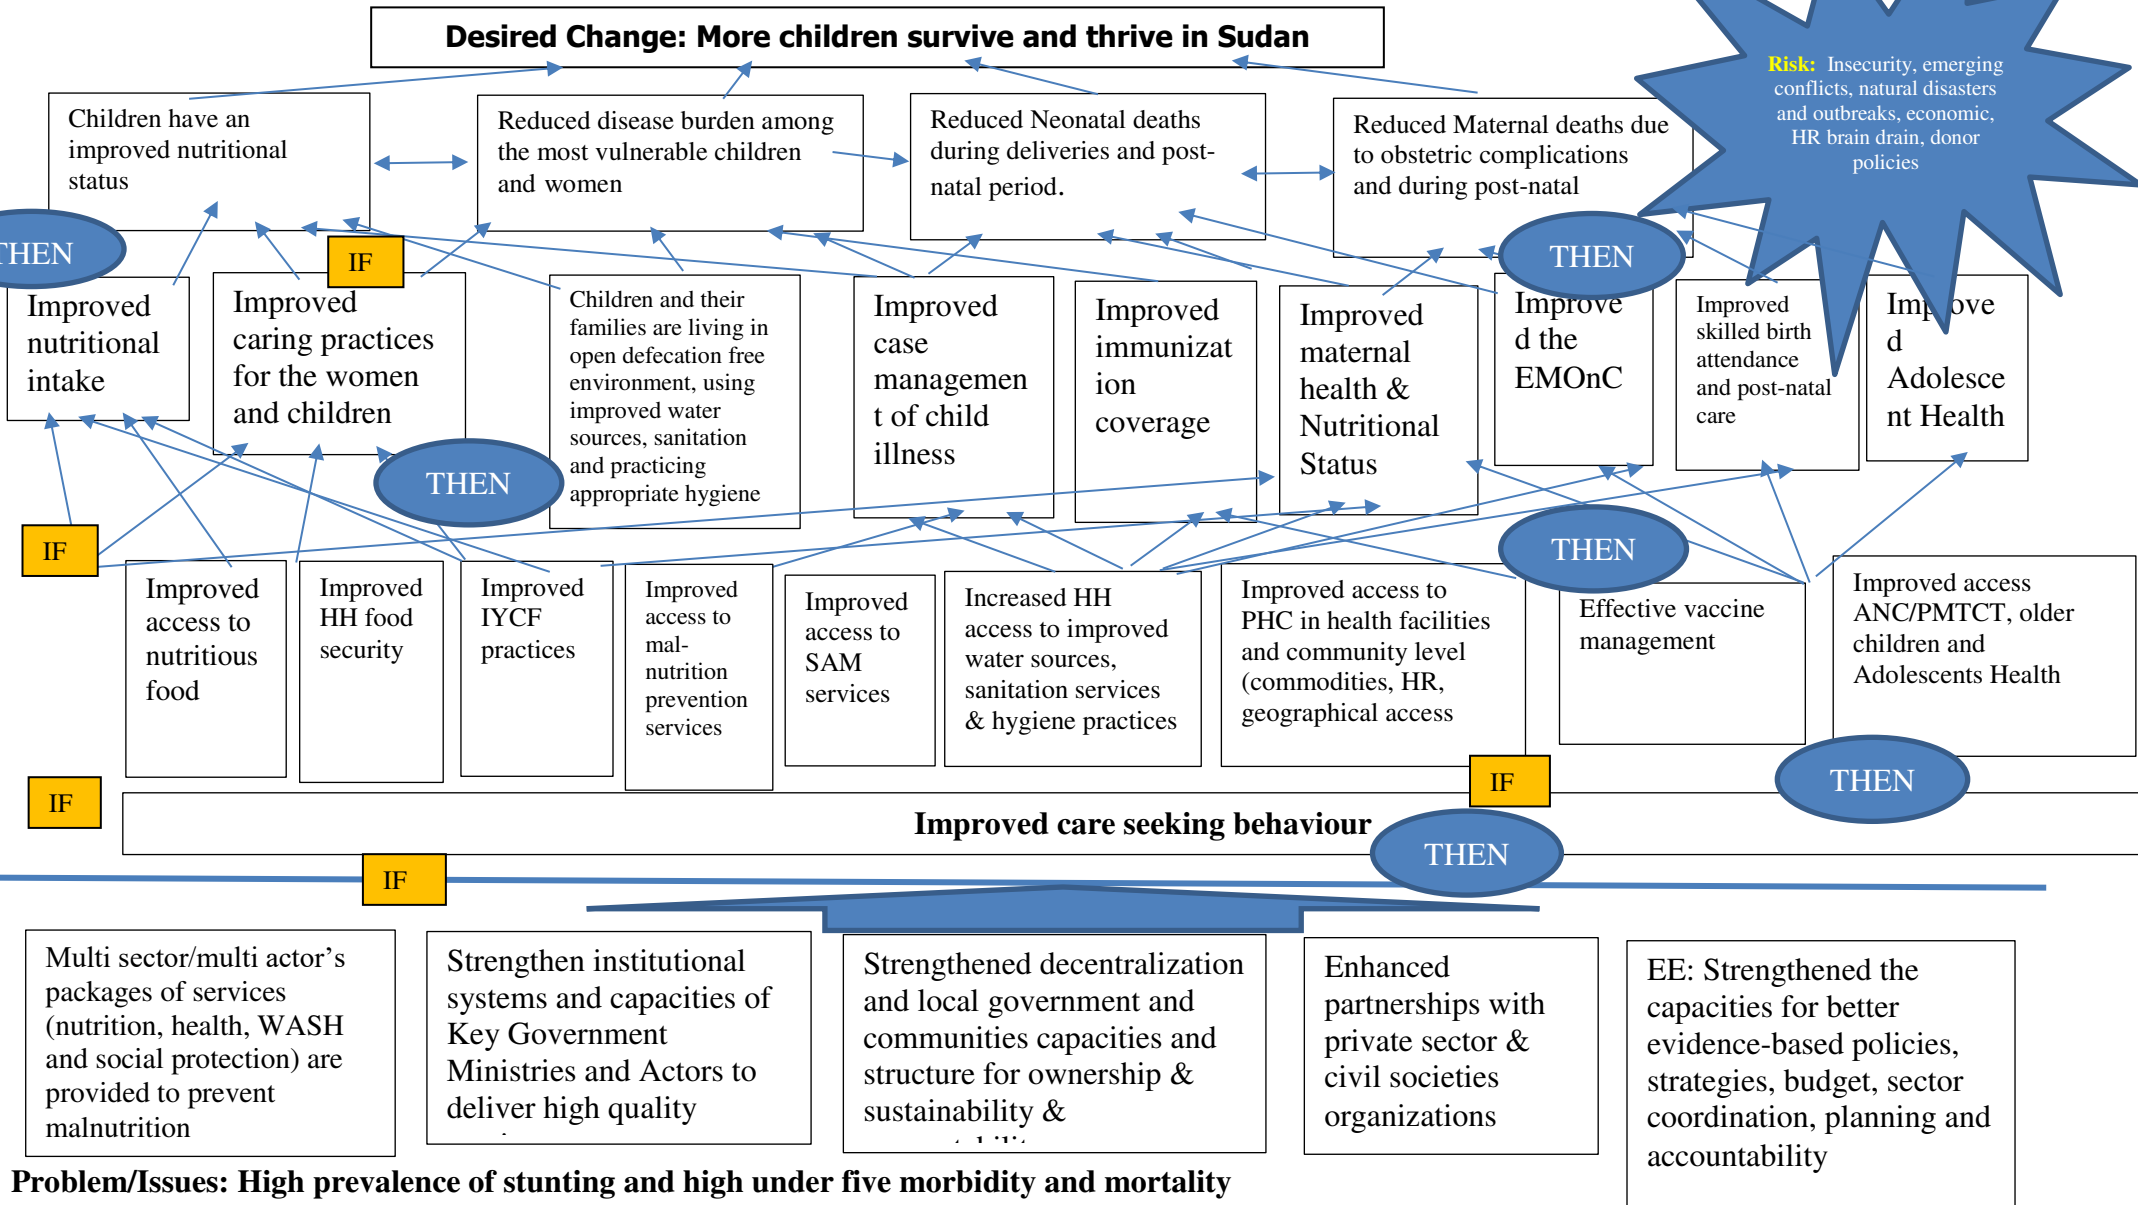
Desired Change: More children survive and thrive in Sudan

Risk: Insecurity, emerging conflicts, natural disasters and outbreaks, economic, HR brain drain, donor policies

Children have an improved nutritional status

Reduced disease burden among the most vulnerable children and women

Reduced Neonatal deaths during deliveries and post-natal period.

Reduced Maternal deaths due to obstetric complications and during post-natal

THEN

THEN

IF

Improved nutritional intake

Improved caring practices for the women and children

Children and their families are living in open defecation free environment, using improved water sources, sanitation and practicing appropriate hygiene

Improved case managemen t of child illness

Improved immunizat ion coverage

Improved maternal health & Nutritional Status

Improve d the EMOnC

Improved skilled birth attendance and post-natal care

Imp ove d Adolesce nt Health

THEN

IF

THEN

Improved access to nutritious food

Improved HH food security

Improved IYCF practices

Improved access to mal-nutrition prevention services

Improved access to SAM services

Increased HH access to improved water sources, sanitation services & hygiene practices

Improved access to PHC in health facilities and community level (commodities, HR, geographical access

Effective vaccine management

Improved access ANC/PMTCT, older children and Adolescents Health

THEN

IF

IF

Improved care seeking behaviour

THEN

IF

Multi sector/multi actor's packages of services (nutrition, health, WASH and social protection) are provided to prevent malnutrition

Strengthen institutional systems and capacities of Key Government Ministries and Actors to deliver high quality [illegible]

Strengthened decentralization and local government and communities capacities and structure for ownership & sustainability & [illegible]

Enhanced partnerships with private sector & civil societies organizations

EE: Strengthened the capacities for better evidence-based policies, strategies, budget, sector coordination, planning and accountability

Problem/Issues: High prevalence of stunting and high under five morbidity and mortality